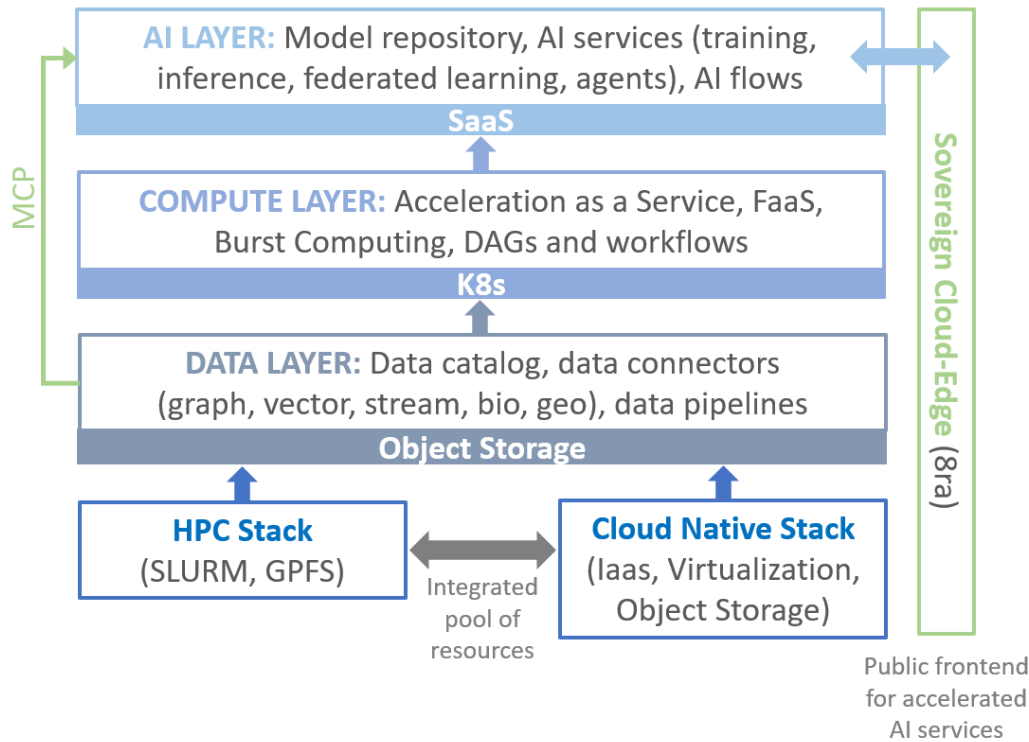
AI LAYER: Model repository, AI services (training, inference, federated learning, agents), AI flows

SaaS

COMPUTE LAYER: Acceleration as a Service, FaaS, Burst Computing, DAGs and workflows

K8s

DATA LAYER: Data catalog, data connectors (graph, vector, stream, bio, geo), data pipelines

Object Storage

MCP

HPC Stack
(SLURM, GPFS)

Integrated pool of resources

Cloud Native Stack
(Iaas, Virtualization, Object Storage)

Sovereign Cloud-Edge (8ra)

Public frontend for accelerated AI services